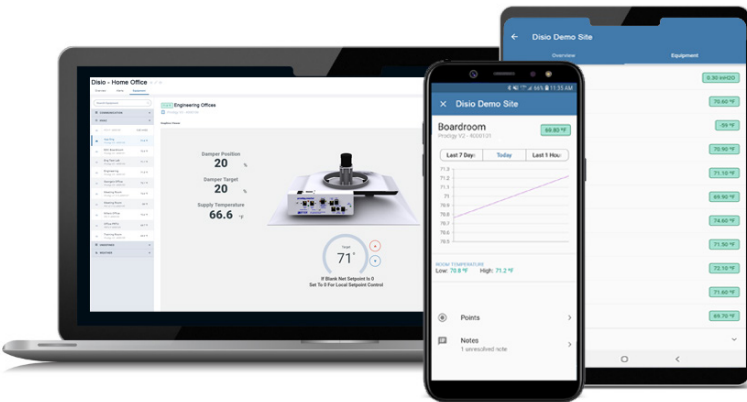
Disio - Home Office

Engineering Offices

Damper Position
20 %

Damper Target
20 %

Supply Temperature
66.6 °F

71°

If Blank Net Setpoint Is 0
Set To 0 For Local Setpoint Control

11:35 AM

Disio Demo Site

Boardroom

69.80 °F

Last 7 Days | Today | Last 1 Hour

71.3
71.2
71.1
71
70.9
70.8
70.7
70.6
70.5

ROOM TEMPERATURE
Low: 70.8 °F High: 71.2 °F

Points

Notes
1 unresolved note

Disio Demo Site

Overview

Equipment

0.30 inH2O
70.60 °F
59 °F
70.90 °F
71.10 °F
69.90 °F
74.60 °F
71.50 °F
72.10 °F
71.60 °F
69.70 °F